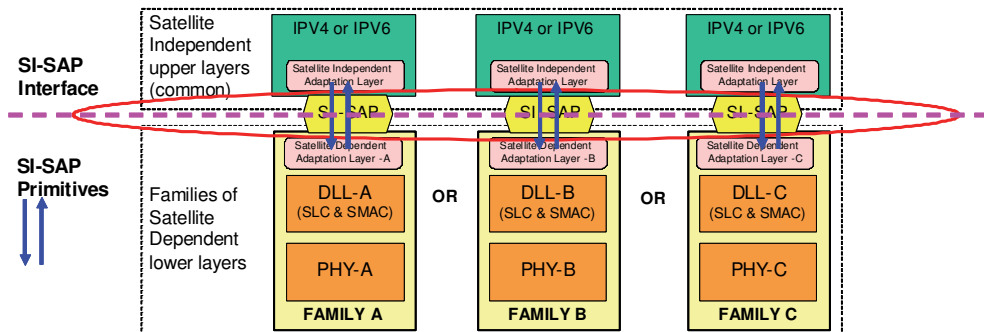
SI-SAP Interface

SI-SAP Primitives

Satellite Independent upper layers (common)

Families of Satellite Dependent lower layers

IPV4 or IPV6

Satellite Independent Adaptation Layer

SI-SAP

Satellite Dependent Adaptation Layer -A

DLL-A (SLC & SMAC)

PHY-A

FAMILY A

OR

IPV4 or IPV6

Satellite Independent Adaptation Layer

SI-SAP

Satellite Dependent Adaptation Layer -B

DLL-B (SLC & SMAC)

PHY-B

FAMILY B

OR

IPV4 or IPV6

Satellite Independent Adaptation Layer

SI-SAP

Satellite Dependent Adaptation Layer -C

DLL-C (SLC & SMAC)

PHY-C

FAMILY C